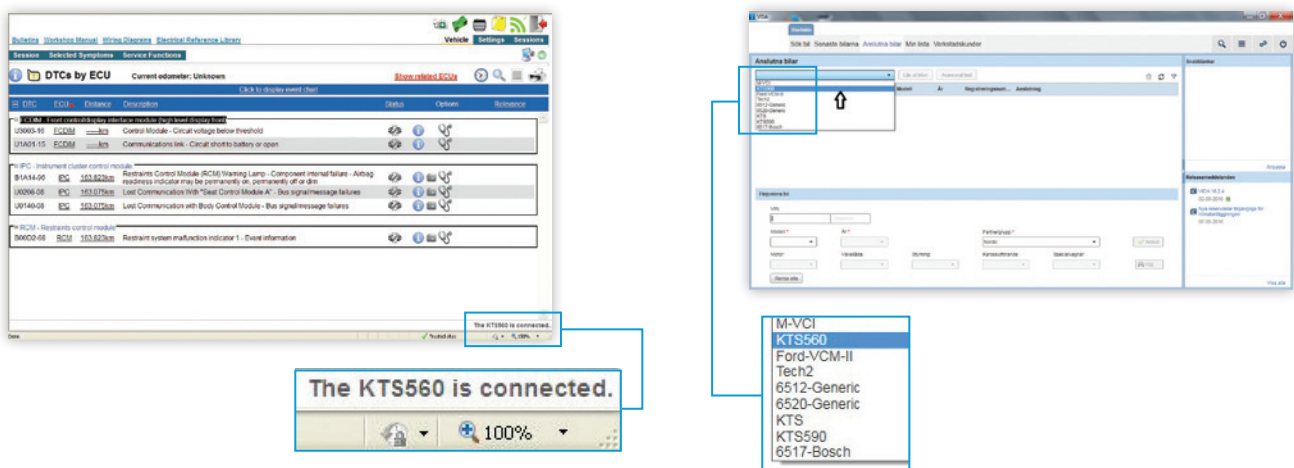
Bulletins Workshop Manual Wiring Diagrams Electrical Reference Library

Vehicle Settings Sessions

Session Selected Symptoms Service Functions

DTCs by ECU Current odometer: Unknown

Show related ECUs

Click to display event chart

| DTC | ECU | Distance | Description | Status | Options | Relevance |
|---|---|---|---|---|---|---|
| FCDIM - Front control/display interface module (high level display front) | | | | | | |
| U3003-16 | FCDIM | ---km | Control Module - Circuit voltage below threshold | | | |
| U1A01-15 | FCDIM | ---km | Communications link - Circuit short to battery or open | | | |
| IPC - Instrument cluster control module | | | | | | |
| B1A14-96 | IPC | 163,623km | Restraints Control Module (RCM) Warning Lamp - Component internal failure - Airbag readiness indicator may be permanently on, permanently off or dim | | | |
| U0208-08 | IPC | 163,075km | Lost Communication With "Seat Control Module A" - Bus signal/message failures | | | |
| U0140-08 | IPC | 163,075km | Lost Communication with Body Control Module - Bus signal/message failures | | | |
| RCM - Restraints control module | | | | | | |
| B00D2-08 | RCM | 163,623km | Restraint system malfunction indicator 1 - Event information | | | |

The KTS560 is connected.

Done Trusted sites 100%

The KTS560 is connected.

100%

Sök bil Senaste bilarna Anslutna bilar Min lista Verkstadskunder

Anslutna bilar

M-VCI
KTS560
Ford-VCM-II
Tech2
6512-Generic
6520-Generic
KTS
KTS590
6517-Bosch

Modell År Registreringsnum... Anslutning

Snabblänkar

Releasemeddelanden

M-VCI
KTS560
Ford-VCM-II
Tech2
6512-Generic
6520-Generic
KTS
KTS590
6517-Bosch